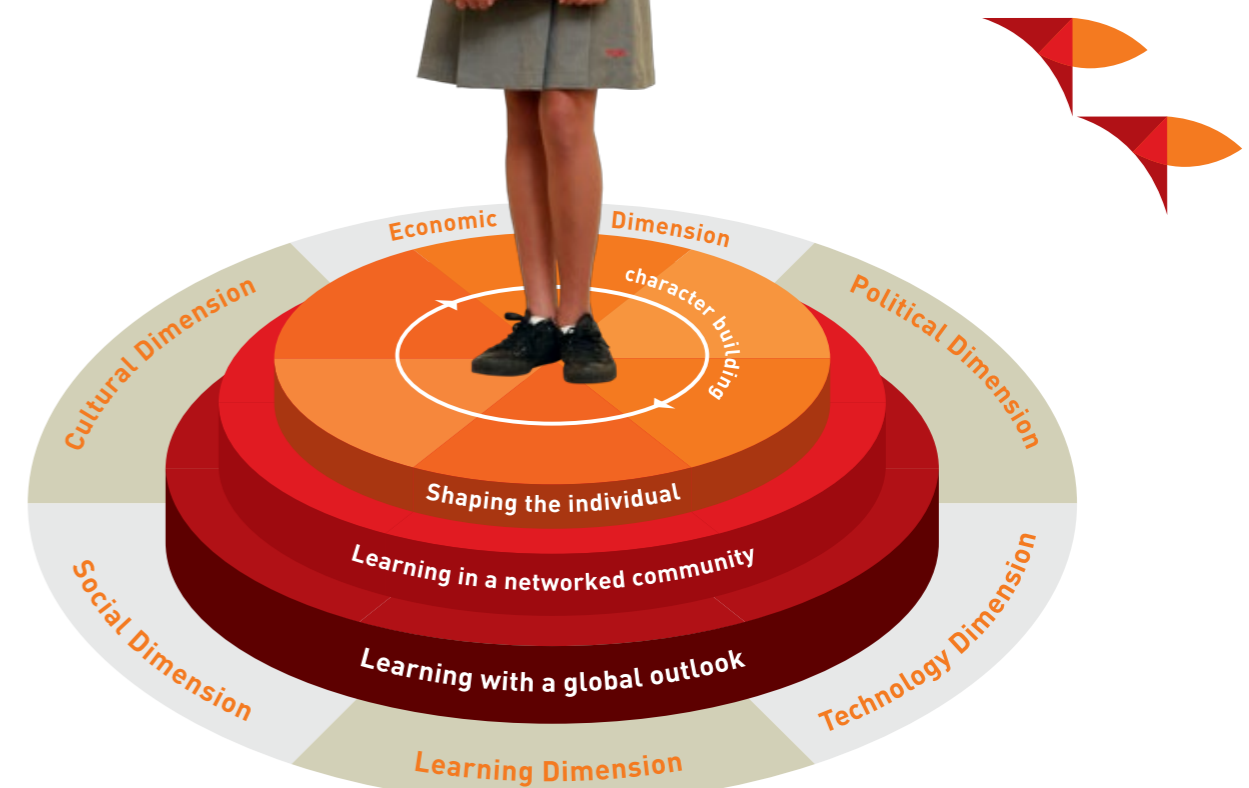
Economic Dimension

Political Dimension

Cultural Dimension

character building

Shaping the individual

Learning in a networked community

Learning with a global outlook

Social Dimension

Technology Dimension

Learning Dimension